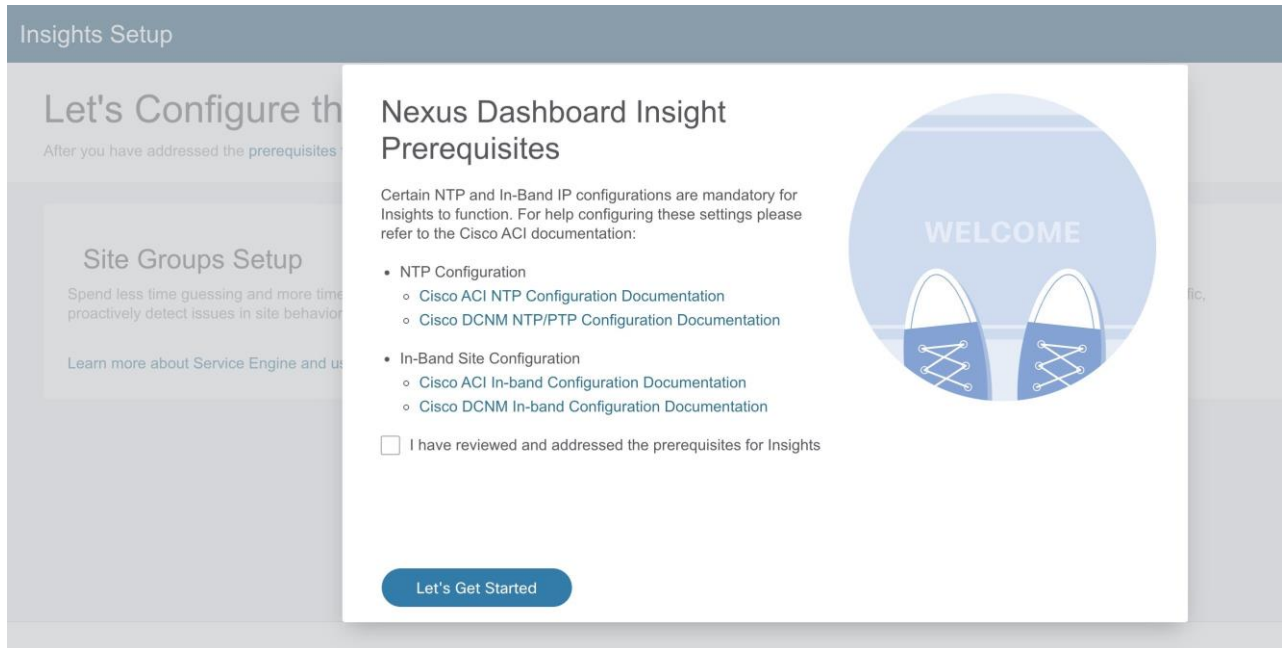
Insights Setup

Let's Configure th

After you have addressed the prerequisites

Site Groups Setup

Spend less time guessing and more time

proactively detect issues in site behavior

fic,

Learn more about Service Engine and us

Nexus Dashboard Insight Prerequisites

Certain NTP and In-Band IP configurations are mandatory for Insights to function. For help configuring these settings please refer to the Cisco ACI documentation:

- NTP Configuration
  - Cisco ACI NTP Configuration Documentation
  - Cisco DCNM NTP/PTP Configuration Documentation
- In-Band Site Configuration
  - Cisco ACI In-band Configuration Documentation
  - Cisco DCNM In-band Configuration Documentation

I have reviewed and addressed the prerequisites for Insights

WELCOME

Let's Get Started